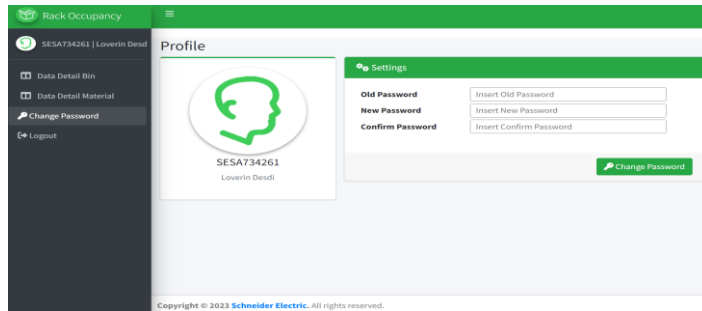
Rack Occupancy

SESA734261 | Loverin Desd

Data Detail Bin
Data Detail Material
Change Password
Logout

Profile

SESA734261
Loverin Desdi

Settings

Old Password Insert Old Password
New Password Insert New Password
Confirm Password Insert Confirm Password

Change Password

Copyright © 2023 Schneider Electric. All rights reserved.